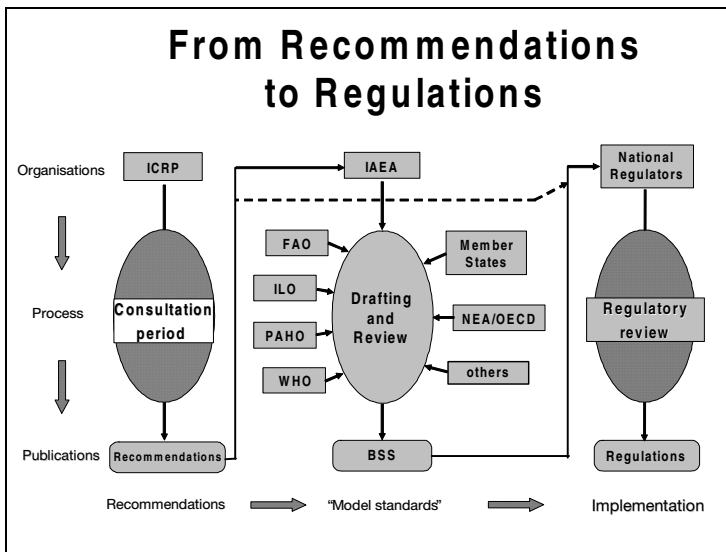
From Recommendations to Regulations

Organisations

ICRP

IAEA

National Regulators

FAO

Member States

ILO

Drafting and Review

NEA/OECD

PAHO

WHO

others

Process

Consultation period

Regulatory review

Publications

Recommendations

BSS

Regulations

Recommendations

"Model standards"

Implementation